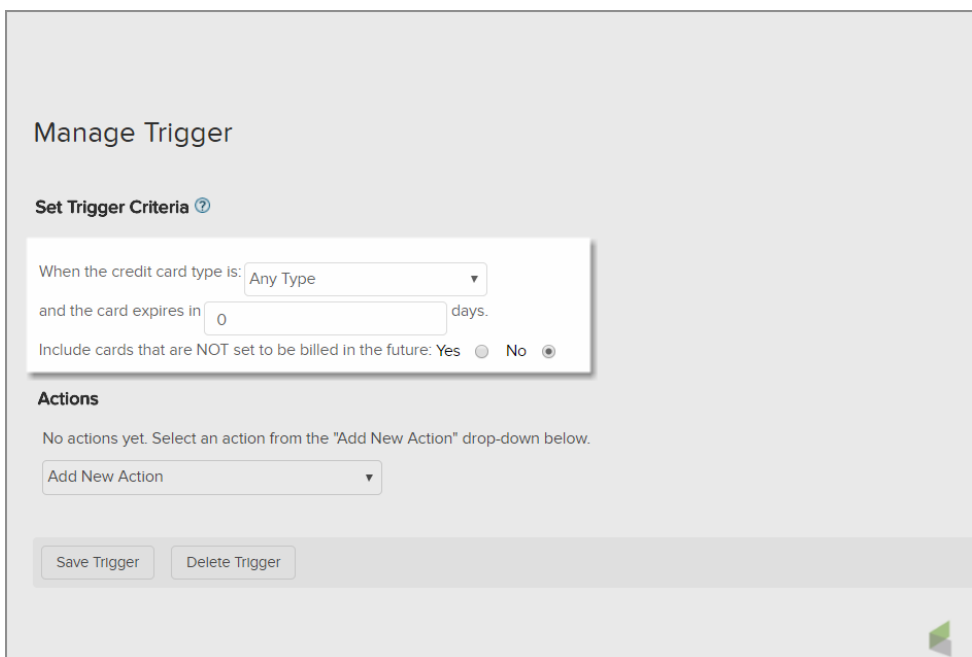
Manage Trigger

Set Trigger Criteria ?

When the credit card type is: Any Type

and the card expires in 0 days.

Include cards that are NOT set to be billed in the future: Yes No

Actions

No actions yet. Select an action from the "Add New Action" drop-down below.

Add New Action

Save Trigger Delete Trigger